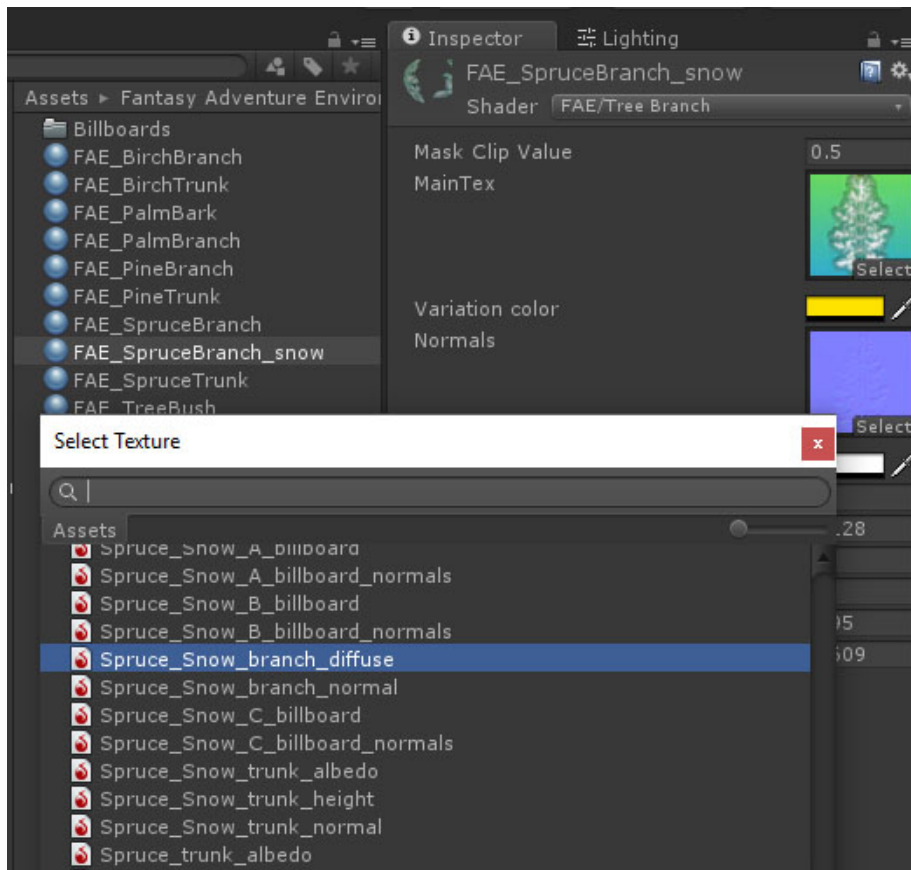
Inspector
Lighting
Assets ▸ Fantasy Adventure Enviro
Billboards
FAE_BirchBranch
FAE_BirchTrunk
FAE_PalmBark
FAE_PalmBranch
FAE_PineBranch
FAE_PineTrunk
FAE_SpruceBranch
FAE_SpruceBranch_snow
FAE_SpruceTrunk
FAE_TreeBush
FAE_SpruceBranch_snow
Shader FAE/Tree Branch
Mask Clip Value 0.5
MainTex
Select
Variation color
Normals
Select
Select Texture
x
Assets
.28
Spruce_Snow_A_billboard
Spruce_Snow_A_billboard_normals
Spruce_Snow_B_billboard
Spruce_Snow_B_billboard_normals
Spruce_Snow_branch_diffuse
Spruce_Snow_branch_normal
Spruce_Snow_C_billboard
Spruce_Snow_C_billboard_normals
Spruce_Snow_trunk_albedo
Spruce_Snow_trunk_height
Spruce_Snow_trunk_normal
Spruce_trunk_albedo
95
509